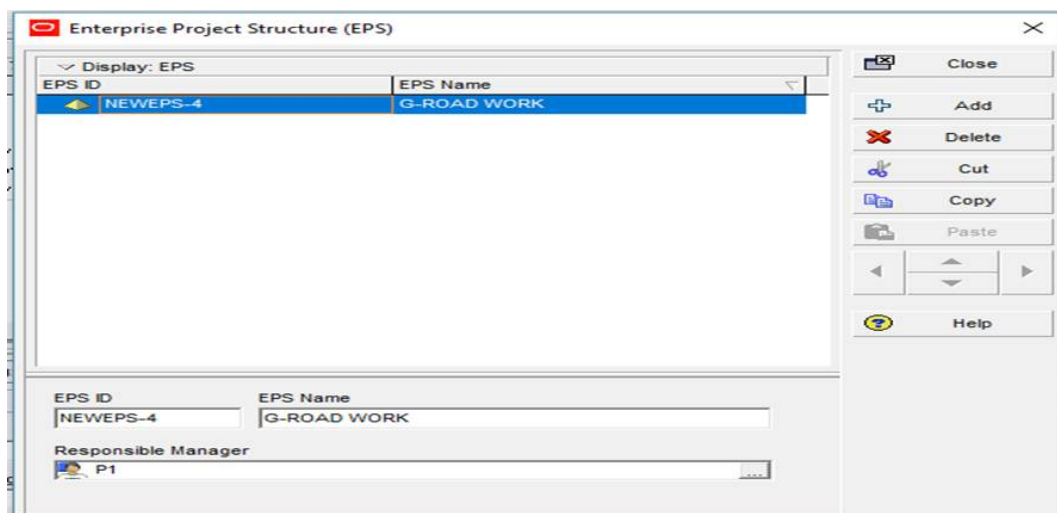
Enterprise Project Structure (EPS)

Display: EPS

| EPS ID | EPS Name |
|---|---|
| NEWEPS-4 | G-ROAD WORK |

Close
Add
Delete
Cut
Copy
Paste
Help

EPS ID
NEWEPS-4
EPS Name
G-ROAD WORK

Responsible Manager
P1
...